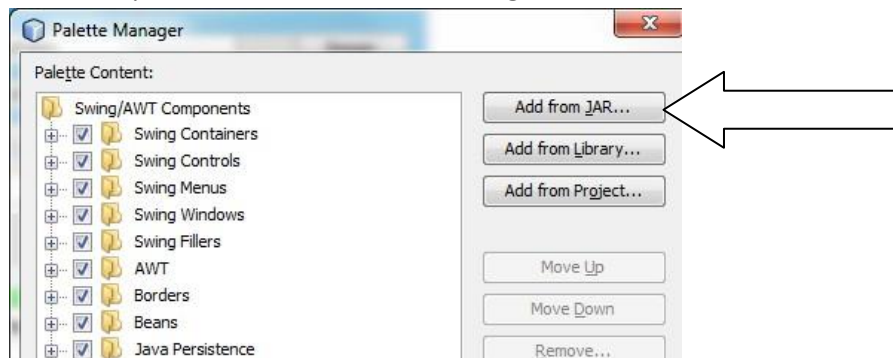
Palette Manager

Palette Content:

Swing/AWT Components
Swing Containers
Swing Controls
Swing Menus
Swing Windows
Swing Fillers
AWT
Borders
Beans
Java Persistence

Add from JAR...
Add from Library...
Add from Project...
Move Up
Move Down
Remove...